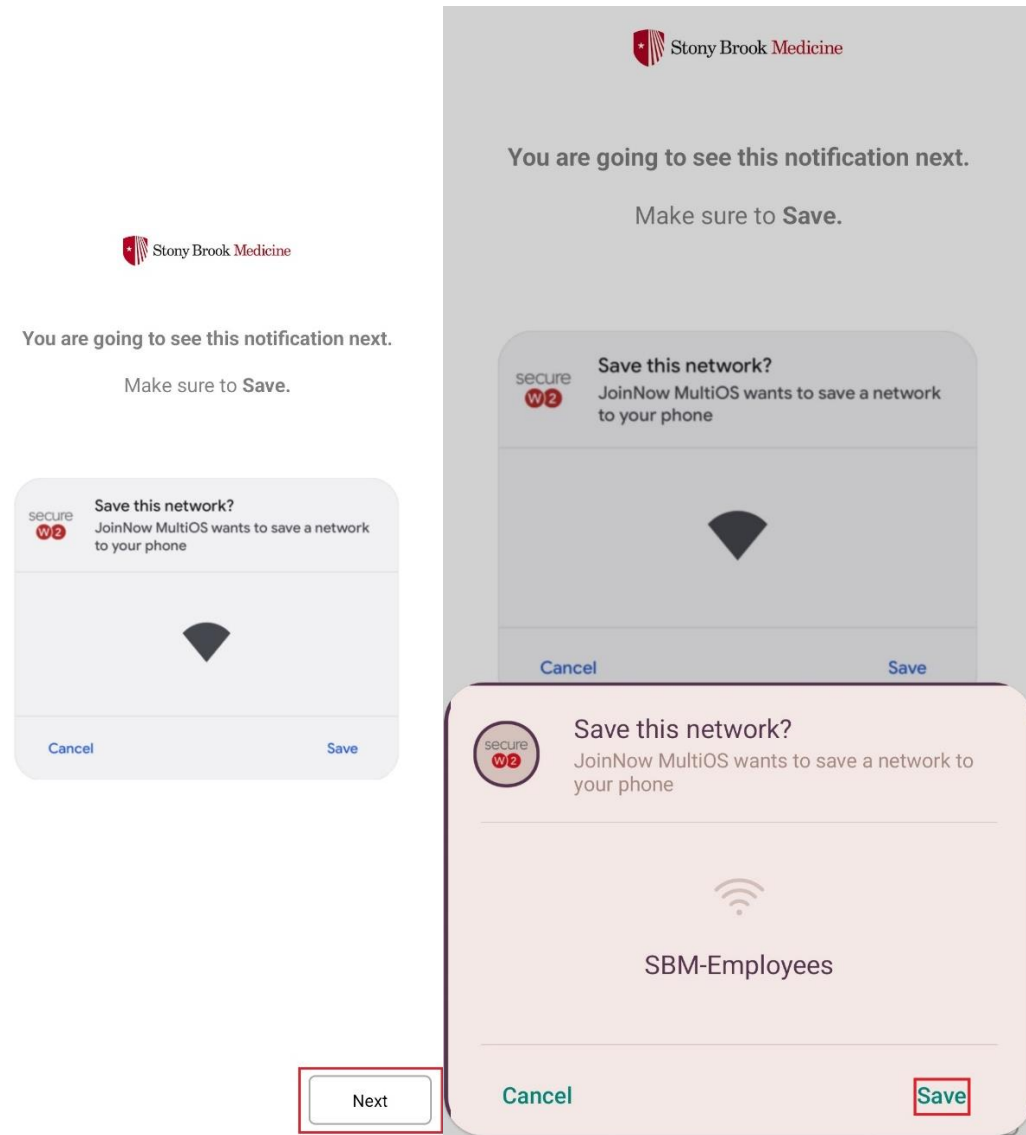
Stony Brook Medicine

You are going to see this notification next.

Make sure to **Save.**

secure W2

Save this network?

JoinNow MultiOS wants to save a network to your phone

Cancel

Save

Next

Stony Brook Medicine

You are going to see this notification next.

Make sure to **Save.**

secure W2

Save this network?

JoinNow MultiOS wants to save a network to your phone

Cancel

Save

secure W2

Save this network?

JoinNow MultiOS wants to save a network to your phone

SBM-Employees

Cancel

Save